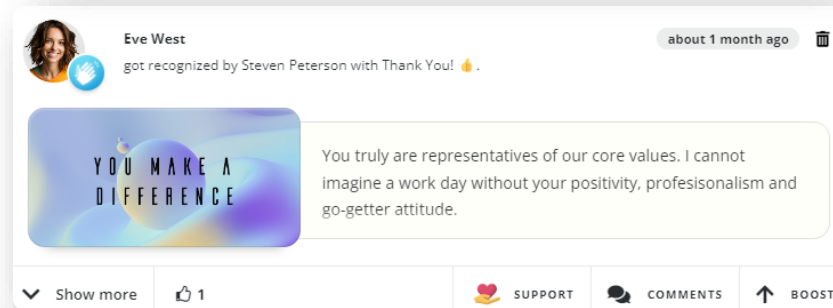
Eve West

got recognized by Steven Peterson with Thank You! 👍.

about 1 month ago

YOU MAKE A DIFFERENCE

You truly are representatives of our core values. I cannot imagine a work day without your positivity, profesisonalism and go-getter attitude.

Show more

1

SUPPORT

COMMENTS

BOOST